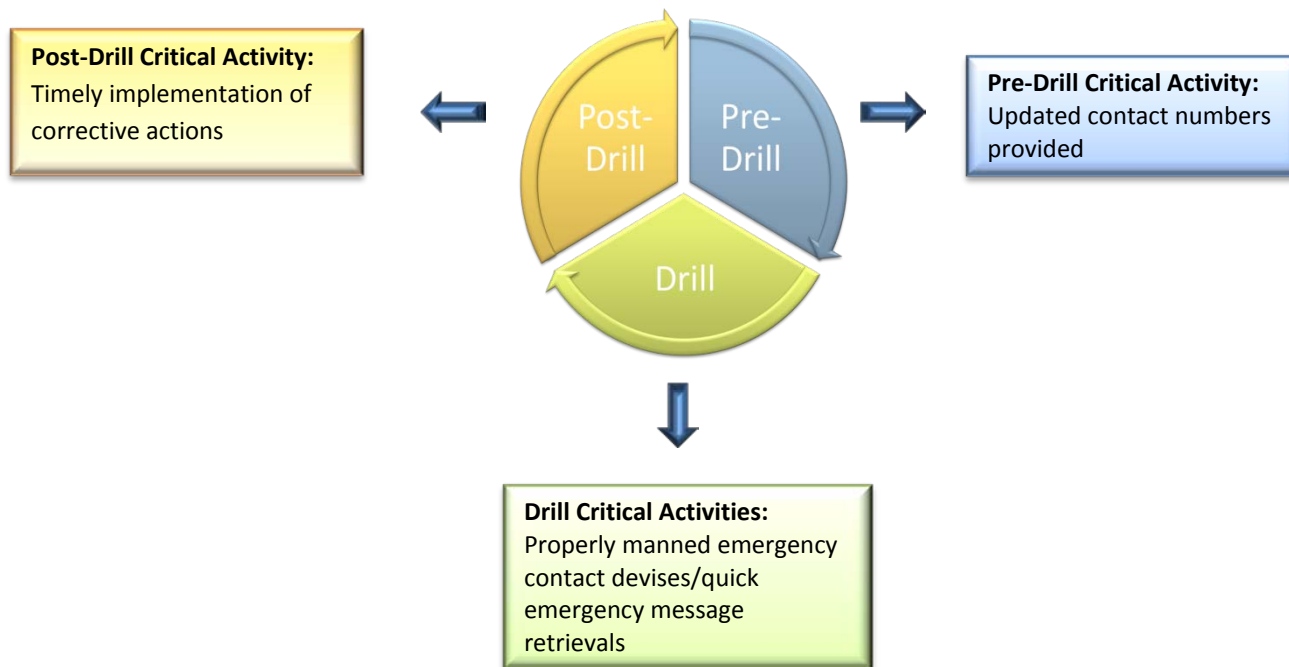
**Post-Drill Critical Activity:**
Timely implementation of corrective actions

Post-Drill

Pre-Drill

Drill

**Pre-Drill Critical Activity:**
Updated contact numbers provided

**Drill Critical Activities:**
Properly manned emergency contact devises/quick emergency message retrievals